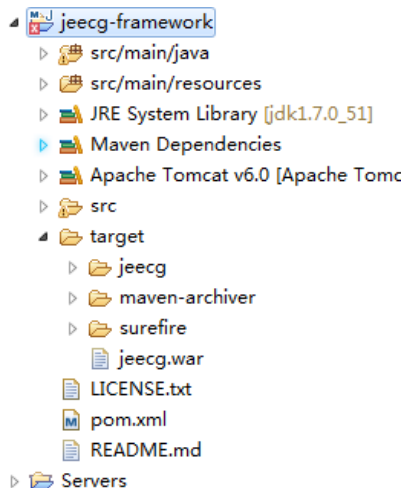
jeecg-framework
src/main/java
src/main/resources
JRE System Library [jdk1.7.0_51]
Maven Dependencies
Apache Tomcat v6.0 [Apache Tomc
src
target
jeecg
maven-archiver
surefire
jeecg.war
LICENSE.txt
pom.xml
README.md
Servers